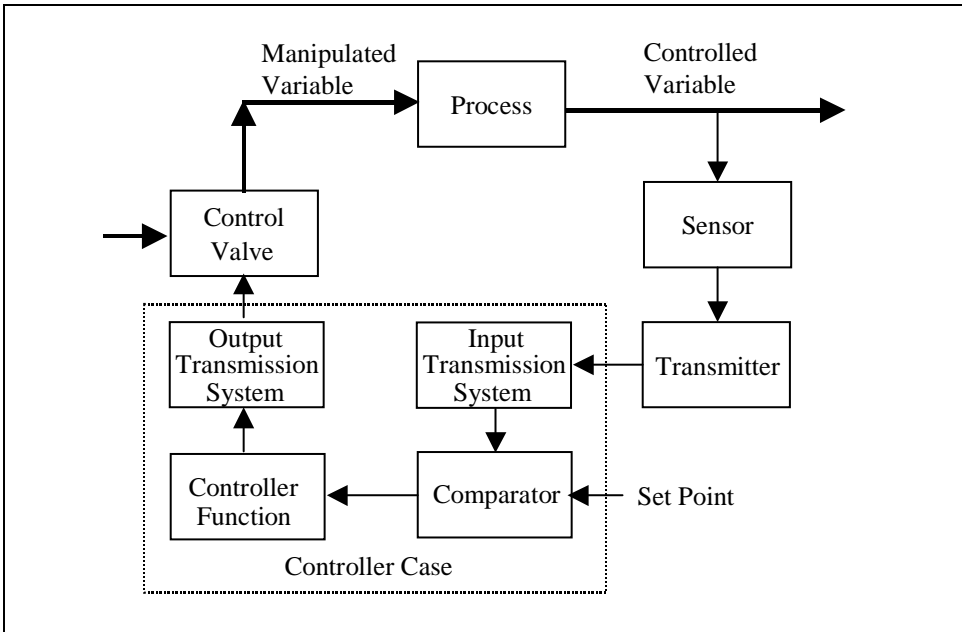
Manipulated Variable

Process

Controlled Variable

Control Valve

Sensor

Output Transmission System

Input Transmission System

Transmitter

Controller Function

Comparator

Set Point

Controller Case